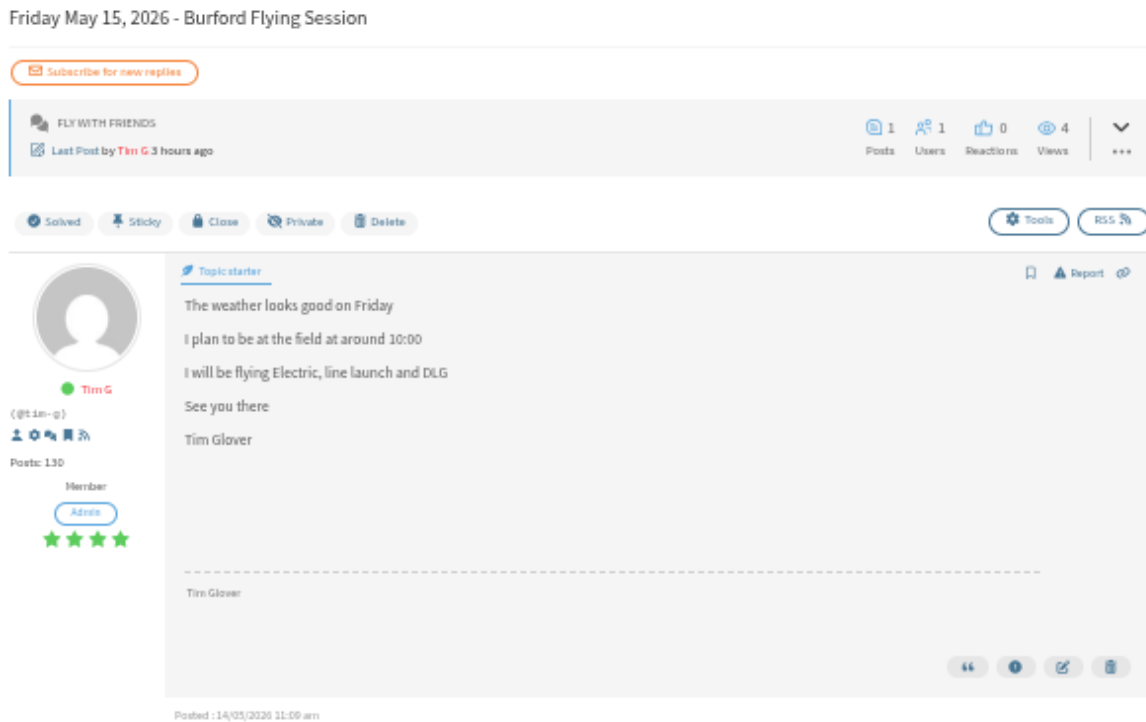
Friday May 15, 2026 - Burford Flying Session

Subscribe for new replies

FLY WITH FRIENDS
Last Post by Tim G 3 hours ago

1 Posts
1 Users
0 Reactions
4 Views

Solved
Sticky
Close
Private
Delete

Tools
RSS

Tim G
(@tim-g)
Posts: 130
Member
Admin

Topic starter

Report

The weather looks good on Friday

I plan to be at the field at around 10:00

I will be flying Electric, line launch and DLG

See you there

Tim Glover

Tim Glover

Posted : 14/05/2026 11:09 am